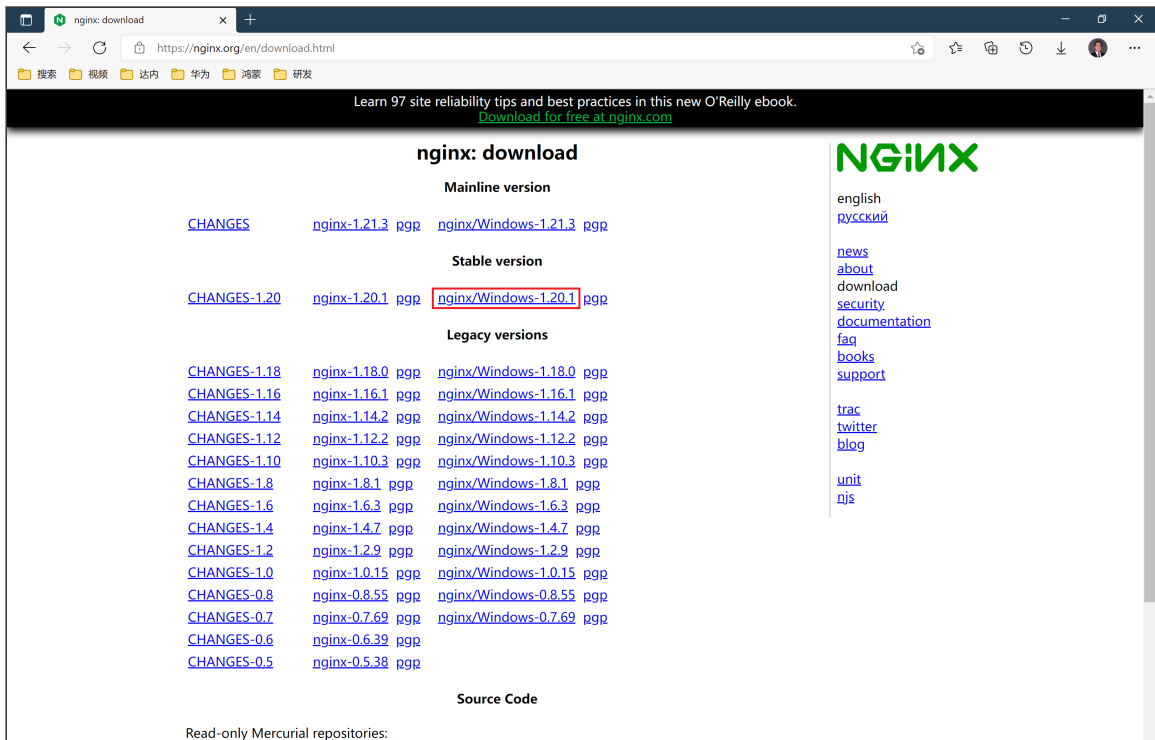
nginx: download

https://nginx.org/en/download.html

搜索 视频 达内 华为 鸿蒙 研发

Learn 97 site reliability tips and best practices in this new O'Reilly ebook.
Download for free at nginx.com

nginx: download

Mainline version

| | | |
|---|---|---|
| CHANGES | nginx-1.21.3 pgp | nginx/Windows-1.21.3 pgp |

Stable version

| | | |
|---|---|---|
| CHANGES-1.20 | nginx-1.20.1 pgp | nginx/Windows-1.20.1 pgp |

Legacy versions

| | | |
|---|---|---|
| CHANGES-1.18 | nginx-1.18.0 pgp | nginx/Windows-1.18.0 pgp |
| CHANGES-1.16 | nginx-1.16.1 pgp | nginx/Windows-1.16.1 pgp |
| CHANGES-1.14 | nginx-1.14.2 pgp | nginx/Windows-1.14.2 pgp |
| CHANGES-1.12 | nginx-1.12.2 pgp | nginx/Windows-1.12.2 pgp |
| CHANGES-1.10 | nginx-1.10.3 pgp | nginx/Windows-1.10.3 pgp |
| CHANGES-1.8 | nginx-1.8.1 pgp | nginx/Windows-1.8.1 pgp |
| CHANGES-1.6 | nginx-1.6.3 pgp | nginx/Windows-1.6.3 pgp |
| CHANGES-1.4 | nginx-1.4.7 pgp | nginx/Windows-1.4.7 pgp |
| CHANGES-1.2 | nginx-1.2.9 pgp | nginx/Windows-1.2.9 pgp |
| CHANGES-1.0 | nginx-1.0.15 pgp | nginx/Windows-1.0.15 pgp |
| CHANGES-0.8 | nginx-0.8.55 pgp | nginx/Windows-0.8.55 pgp |
| CHANGES-0.7 | nginx-0.7.69 pgp | nginx/Windows-0.7.69 pgp |
| CHANGES-0.6 | nginx-0.6.39 pgp | |
| CHANGES-0.5 | nginx-0.5.38 pgp | |

Source Code

Read-only Mercurial repositories:

NGINX

english
русский

news
about
download
security
documentation
faq
books
support

trac
twitter
blog

unit
njs